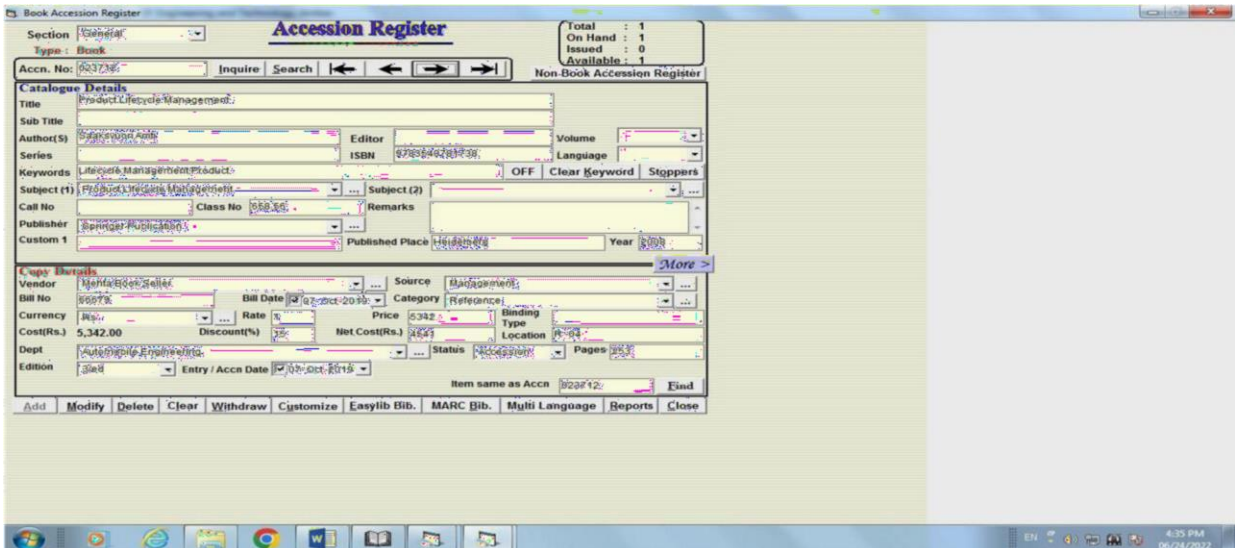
Book Accession Register

Section General

Type : Book

Accession Register

Total : 1
On Hand : 1
Issued : 0
Available : 1

Accn. No: 923736

Inquire Search

Non-Book Accession Register

Catalogue Details

Title Product Lifecycle Management

Sub Title

Author(S) Saaksvuori Antti

Editor

Volume

Series

ISBN 9783540781738

Language

Keywords Lifecycle Management Product

OFF Clear Keyword Stoppers

Subject (1) Product Lifecycle Management

Subject (2)

Call No

Class No 658.56

Remarks

Publisher Springer Publication

Custom 1

Published Place Heidelberg

Year 2008

More >

Copy Details

Vendor Mehta Book Seller

Source Management

Bill No 56978

Bill Date 07-Oct-2019

Category Reference

Currency Rs.

Rate %

Price 5342

Binding Type

Cost(Rs.) 5,342.00

Discount(%) 15

Net Cost(Rs.) 4541

Location R-04

Dept Automobile Engineering

Status Accession

Pages 353

Edition 3rd

Entry / Accn Date 07-Oct-2019

Item same as Accn 923712

Find

Add Modify Delete Clear Withdraw Customize Easylib Bib. MARC Bib. Multi Language Reports Close

EN 4:35 PM 06/24/2022